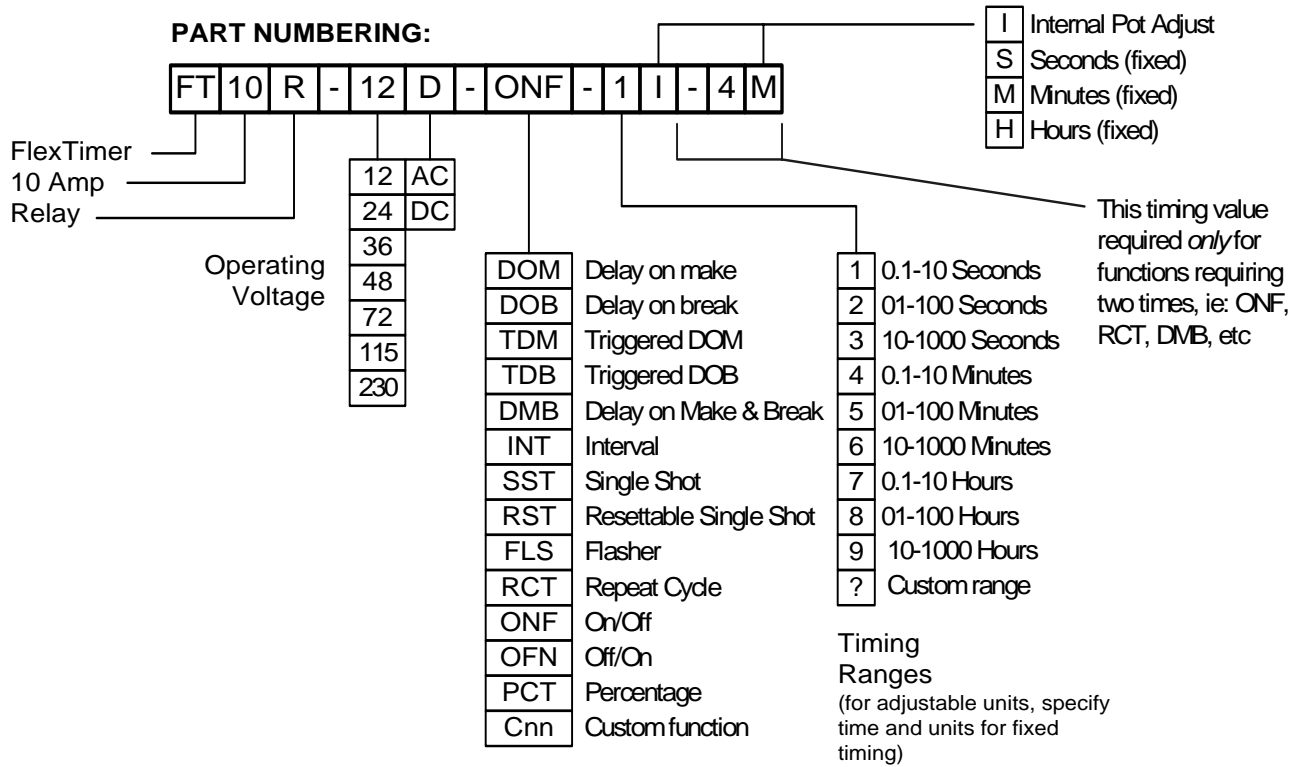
PART NUMBERING:

| FT | 10 | R | - | 12 | D | - | ONF | - | 1 | I | - | 4 | M |
|---|---|---|---|---|---|---|---|---|---|---|---|---|---|

| I | Internal Pot Adjust |
|---|---|
| S | Seconds (fixed) |
| M | Minutes (fixed) |
| H | Hours (fixed) |

FlexTimer
10 Amp
Relay

Operating Voltage

| 12 | AC |
|---|---|
| 24 | DC |
| 36 | |
| 48 | |
| 72 | |
| 115 | |
| 230 | |

| DOM | Delay on make |
|---|---|
| DOB | Delay on break |
| TDM | Triggered DOM |
| TDB | Triggered DOB |
| DMB | Delay on Make & Break |
| INT | Interval |
| SST | Single Shot |
| RST | Resettable Single Shot |
| FLS | Flasher |
| RCT | Repeat Cycle |
| ONF | On/Off |
| OFN | Off/On |
| PCT | Percentage |
| Cnn | Custom function |

| 1 | 0.1-10 Seconds |
|---|---|
| 2 | 01-100 Seconds |
| 3 | 10-1000 Seconds |
| 4 | 0.1-10 Minutes |
| 5 | 01-100 Minutes |
| 6 | 10-1000 Minutes |
| 7 | 0.1-10 Hours |
| 8 | 01-100 Hours |
| 9 | 10-1000 Hours |
| ? | Custom range |

Timing Ranges
(for adjustable units, specify time and units for fixed timing)

This timing value required *only* for functions requiring two times, ie: ONF, RCT, DMB, etc